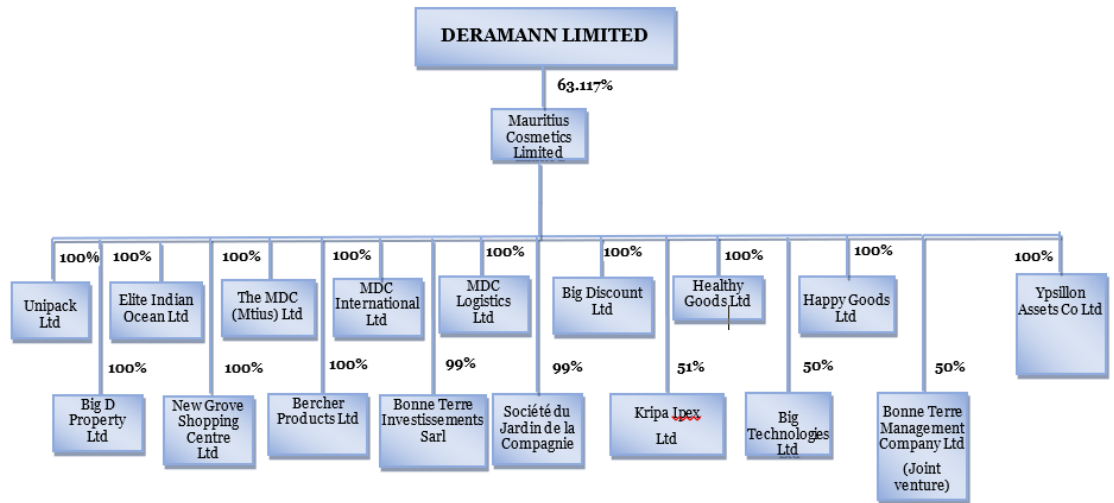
DERAMANN LIMITED

63.117%

Mauritius Cosmetics Limited

100%
Unipack Ltd

100%
Elite Indian Ocean Ltd

100%
The MDC (Mtius) Ltd

100%
MDC International Ltd

100%
MDC Logistics Ltd

100%
Big Discount Ltd

100%
Healthy Goods Ltd

100%
Happy Goods Ltd

100%
Ypsillon Assets Co Ltd

100%
Big D Property Ltd

100%
New Grove Shopping Centre Ltd

100%
Bercher Products Ltd

99%
Bonne Terre Investissements Sarl

99%
Société du Jardin de la Compagnie

51%
Kripa Ipex Ltd

50%
Big Technologies Ltd

50%
Bonne Terre Management Company Ltd (Joint venture)